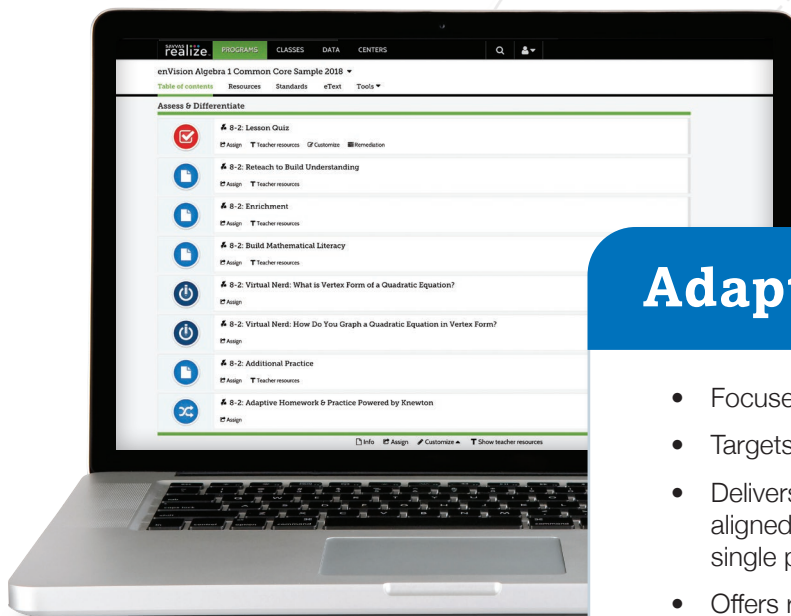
SAVVAS realize PROGRAMS CLASSES DATA CENTERS

enVision Algebra 1 Common Core Sample 2018 ▾

Table of contents Resources Standards eText Tools ▾

Assess & Differentiate

8-2: Lesson Quiz

Assign Teacher resources Customize Remediation

8-2: Reteach to Build Understanding

Assign Teacher resources

8-2: Enrichment

Assign Teacher resources

8-2: Build Mathematical Literacy

Assign Teacher resources

8-2: Virtual Nerd: What is Vertex Form of a Quadratic Equation?

Assign

8-2: Virtual Nerd: How Do You Graph a Quadratic Equation in Vertex Form?

Assign

8-2: Additional Practice

Assign Teacher resources

8-2: Adaptive Homework & Practice Powered by Knewton

Assign

Info Assign Customize ▴ Show teacher resources

Adapt

• Focuse

• Targets

• Delivers aligned single p

• Offers